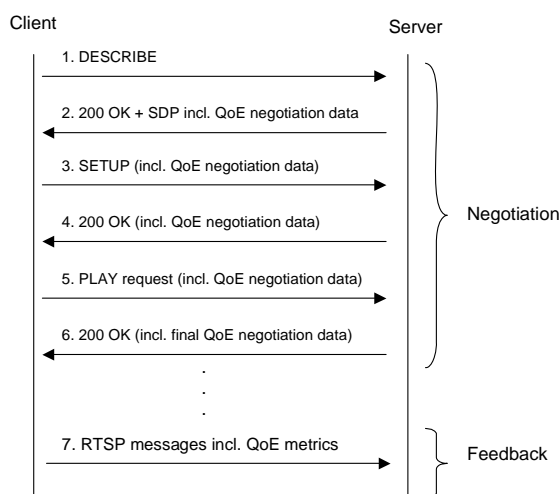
Client

Server

1. DESCRIBE

2. 200 OK + SDP incl. QoE negotiation data

3. SETUP (incl. QoE negotiation data)

4. 200 OK (incl. QoE negotiation data)

5. PLAY request (incl. QoE negotiation data)

6. 200 OK (incl. final QoE negotiation data)

.
.
.

7. RTSP messages incl. QoE metrics

Negotiation

Feedback